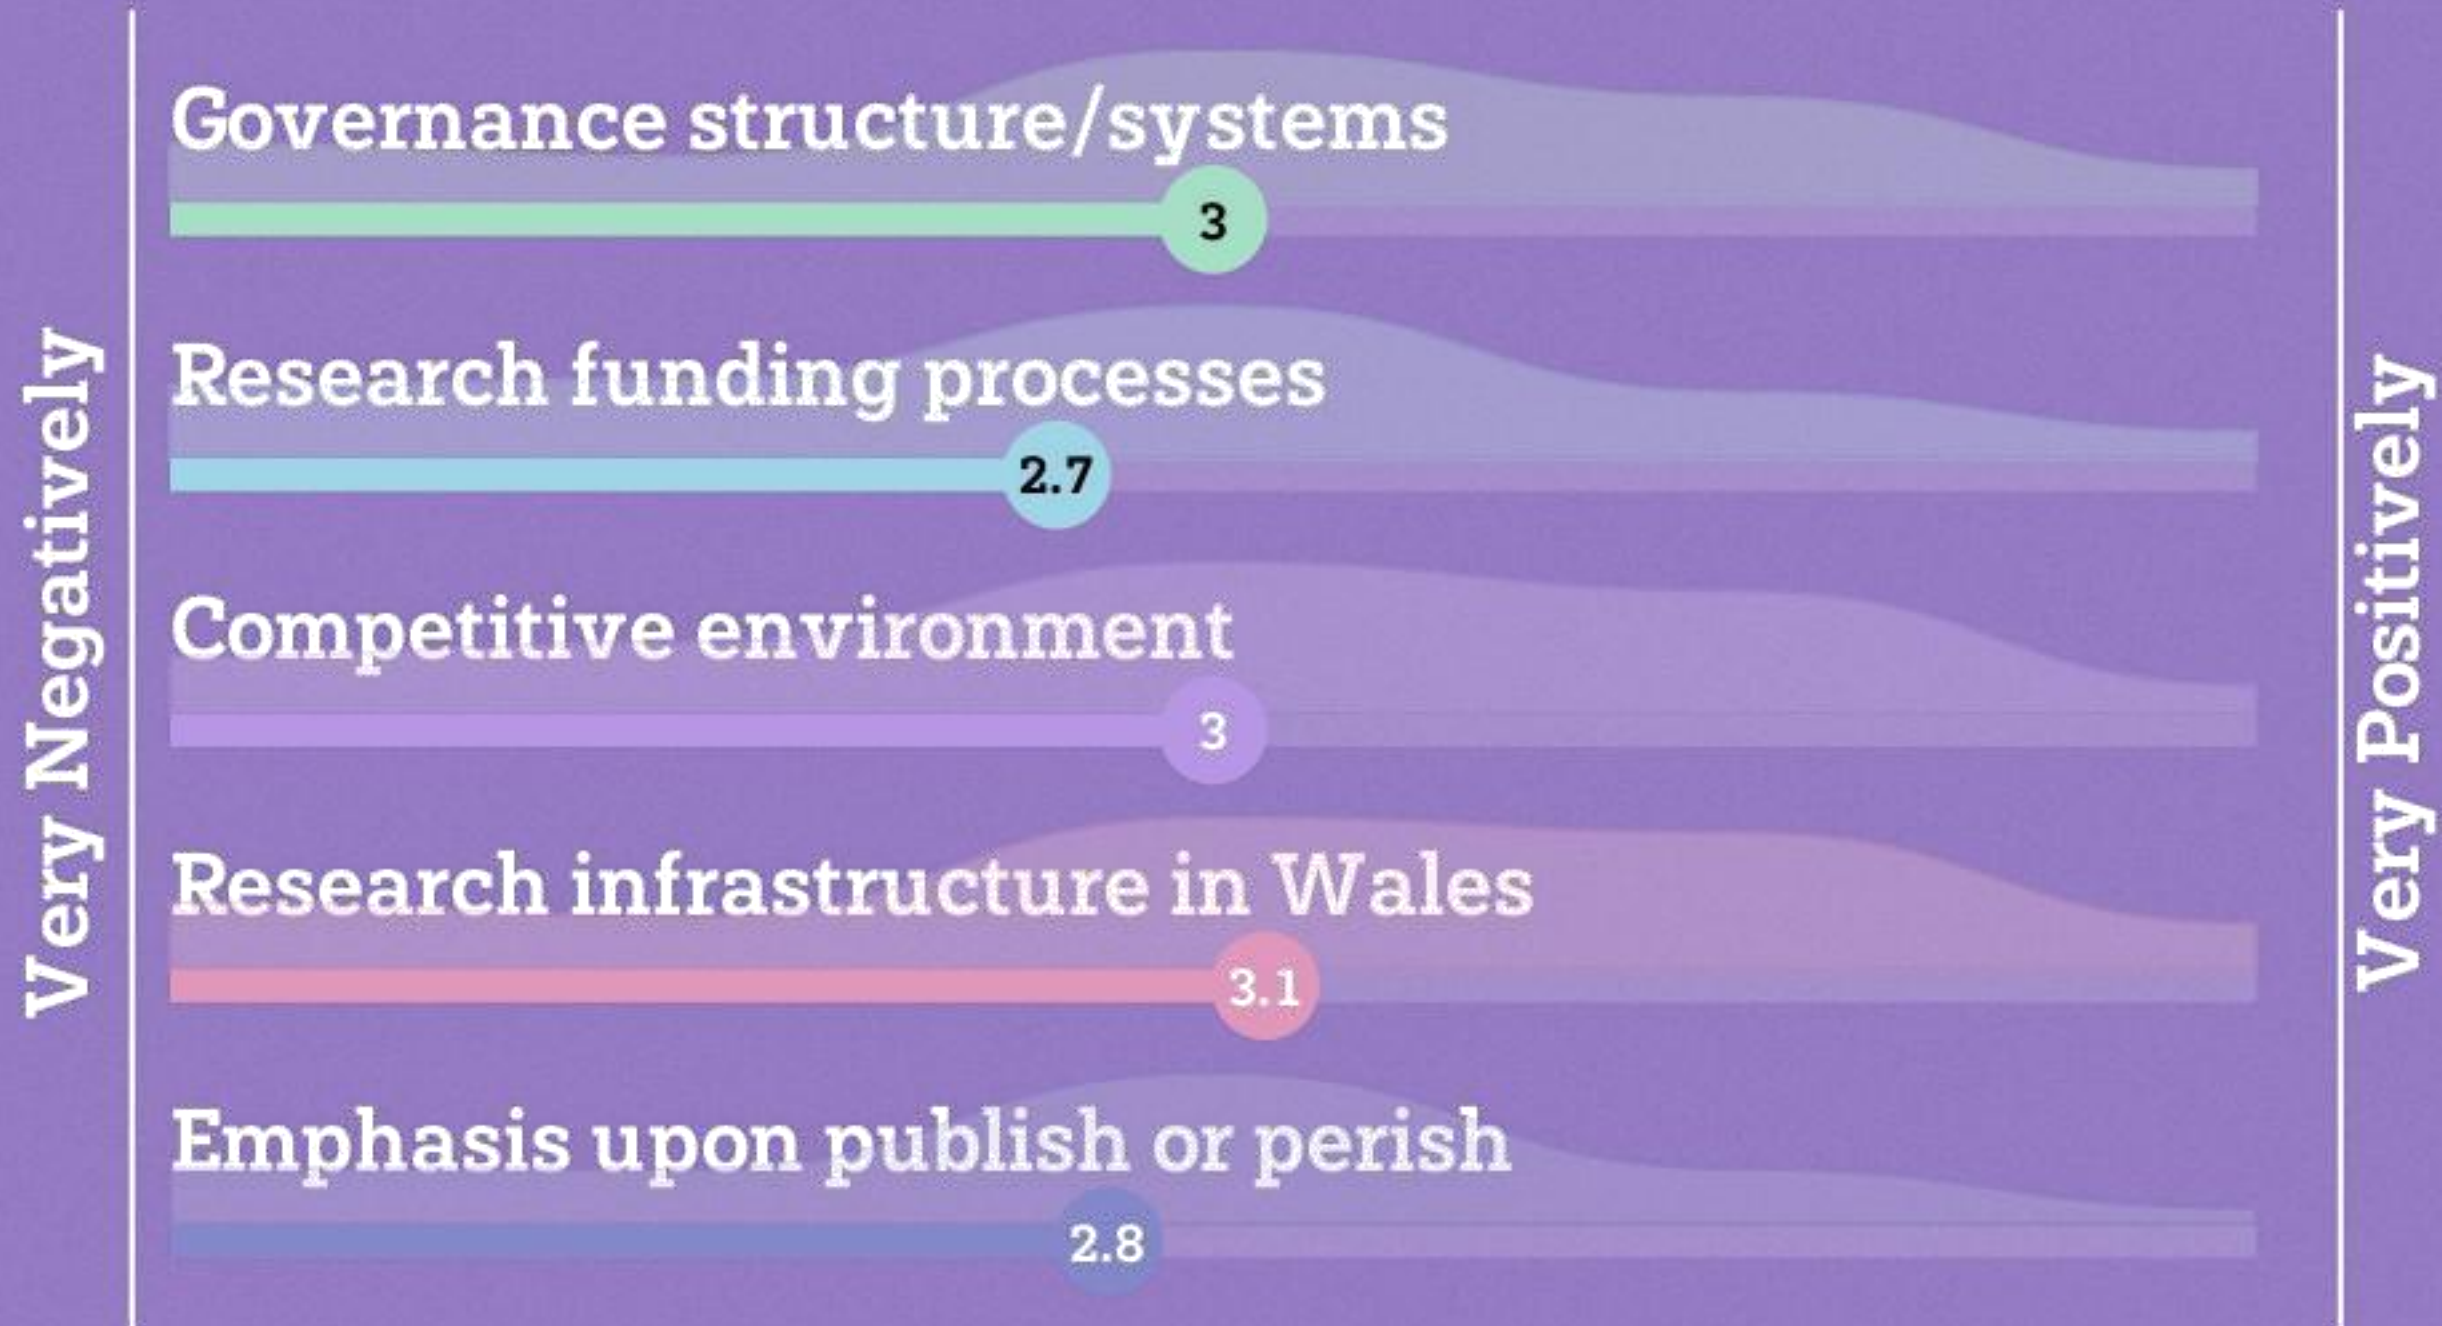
Very Negatively

Governance structure/systems

3

Research funding processes

2.7

Competitive environment

3

Research infrastructure in Wales

3.1

Emphasis upon publish or perish

2.8

Very Positively